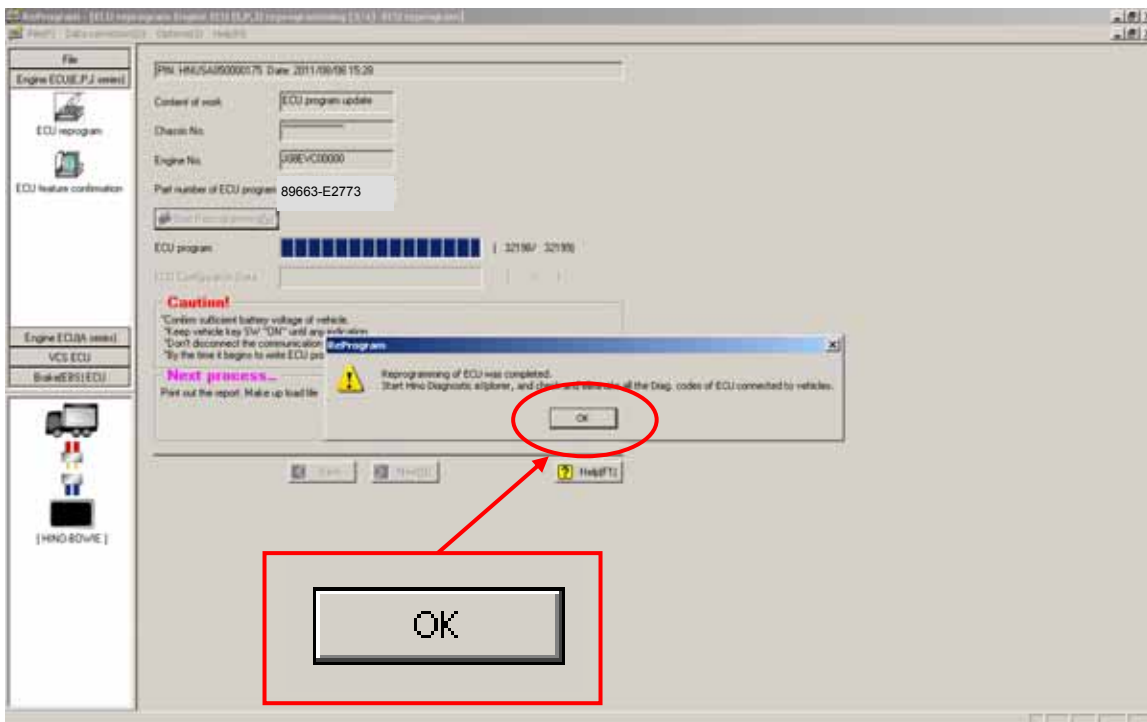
ReProgram - [ECU reprogram Engine ECU (E,P,J series) reprogramming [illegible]]

File(F) Data correction(D) Options(O) Help(H)

File

Engine ECU(E,P,J series)

ECU reprogram

ECU feature confirmation

Engine ECU(A series)

VCS ECU

Brake(EBS) ECU

[ HINO-BOWIE ]

P/N: HNUSA050000175 Date: 2011/09/06 15:29

Content of work ECU program update

Chassis No. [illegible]

Engine No. J08EVC00000

Part number of ECU program 89663-E2773

Start Reprogramming

ECU program ( 32198/ 32198)

ECU Configuration Data

Caution!

*Confirm sufficient battery voltage of vehicle.
*Keep vehicle key SW "ON" until any indication.
*Don't disconnect the communication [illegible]
*By the time it begins to write ECU pro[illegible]

Next process...

Print out the report. Make up load file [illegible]

ReProgram

Reprogramming of ECU was completed.
Start Hino Diagnostic eXplorer, and check and delete all the Diag. codes of ECU connected by vehicles.

OK

Back Next(N) Help(F1)

OK